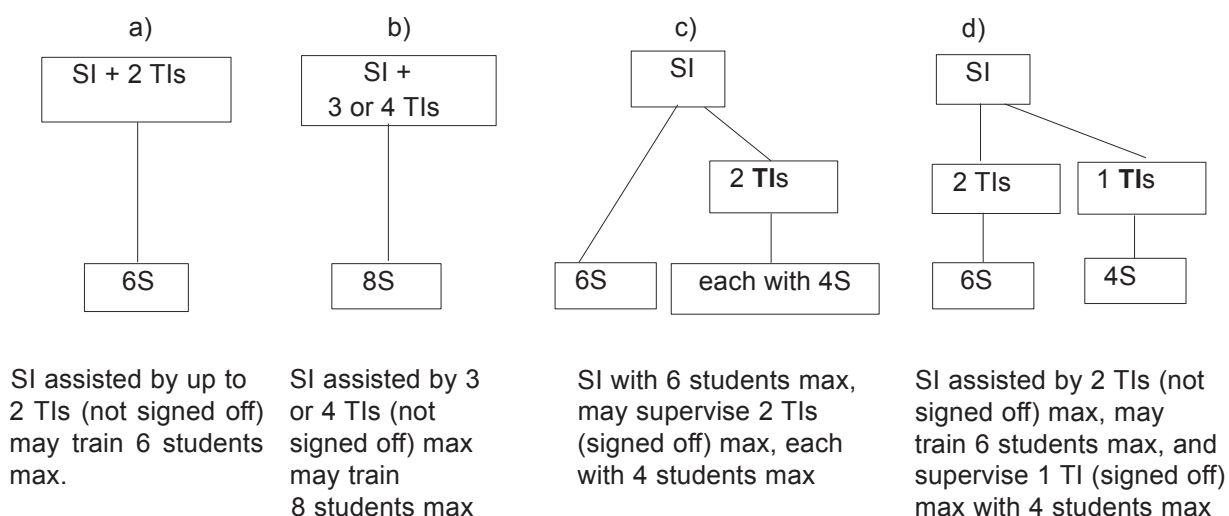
a)

SI + 2 TIs

6S

SI assisted by up to 2 TIs (not signed off) may train 6 students max.

b)

SI + 3 or 4 TIs

8S

SI assisted by 3 or 4 TIs (not signed off) max may train 8 students max

c)

SI

2 **TI**s

6S

each with 4S

SI with 6 students max, may supervise 2 TIs (signed off) max, each with 4 students max

d)

SI

2 TIs

1 **TI**s

6S

4S

SI assisted by 2 TIs (not signed off) max, may train 6 students max, and supervise 1 TI (signed off) max with 4 students max